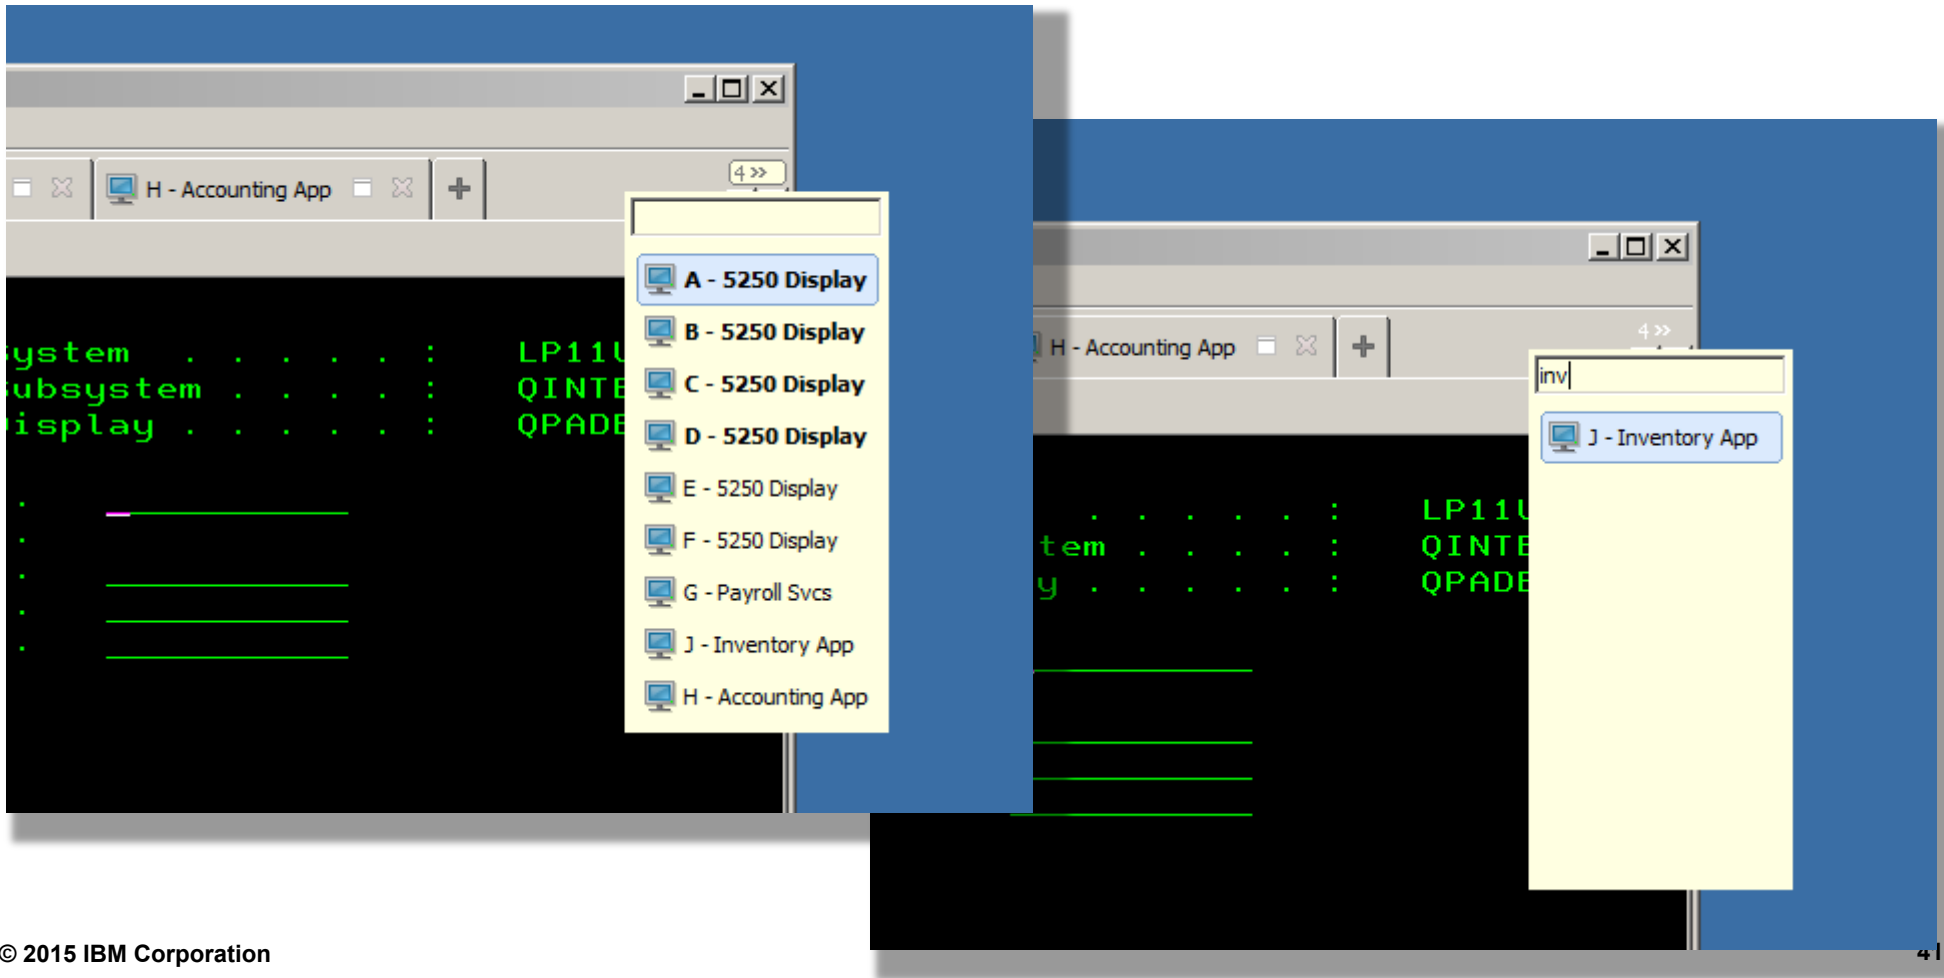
H - Accounting App

4 »

A - 5250 Display
B - 5250 Display
C - 5250 Display
D - 5250 Display
E - 5250 Display
F - 5250 Display
G - Payroll Svcs
J - Inventory App
H - Accounting App

ystem . . . . . . : LP11
ubsystem . . . . : QINTE
isplay . . . . . : QPADE

H - Accounting App

4 »

inv

J - Inventory App

. . . . . . : LP11
tem . . . . : QINTE
y . . . . . : QPADE

© 2015 IBM Corporation

41